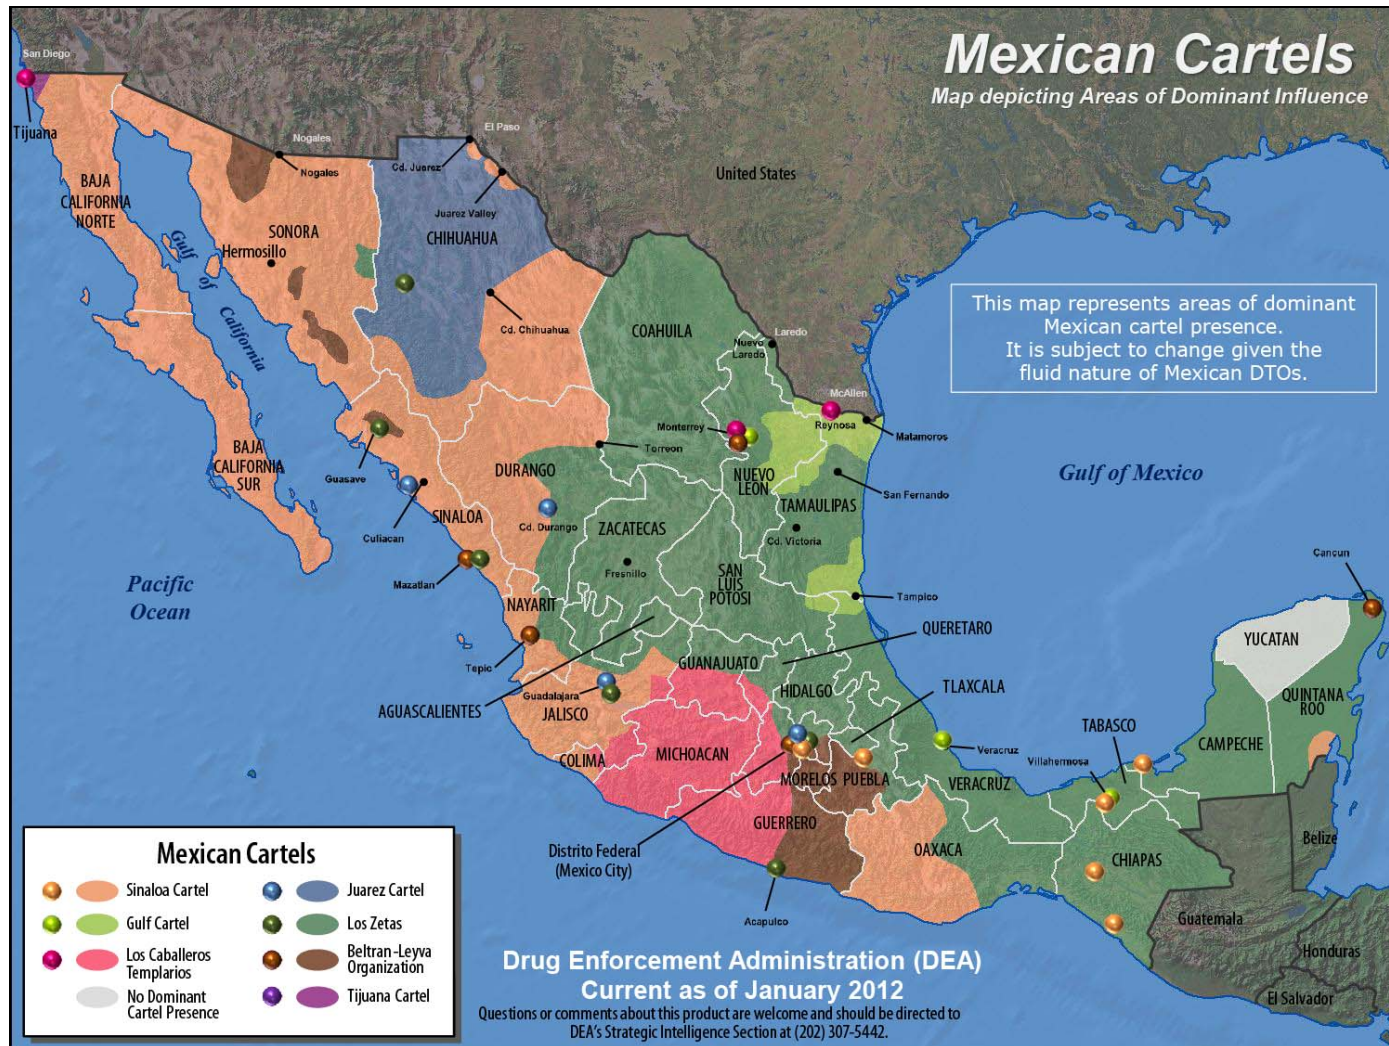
Mexican Cartels
Map depicting Areas of Dominant Influence

This map represents areas of dominant Mexican cartel presence. It is subject to change given the fluid nature of Mexican DTOs.

San Diego
Tijuana
BAJA CALIFORNIA NORTE
Nogales
Nogales
El Paso
Cd. Juarez
Juarez Valley
United States
SONORA
Hermosillo
Gulf of California
CHIHUAHUA
Cd. Chihuahua
COAHUILA
Laredo
Nuevo Laredo
McAllen
Reynosa
Matamoros
Monterrey
Torreon
BAJA CALIFORNIA SUR
Guasave
Culiacan
SINALOA
DURANGO
Cd. Durango
NUEVO LEON
TAMAULIPAS
San Fernando
Cd. Victoria
Gulf of Mexico
ZACATECAS
Fresnillo
SAN LUIS POTOSI
Tampico
Mazatlan
Pacific Ocean
NAYARIT
Tepic
AGUASCALIENTES
Guadalajara
JALISCO
GUANAJUATO
QUERETARO
HIDALGO
TLAXCALA
Cancun
YUCATAN
QUINTANA ROO
CAMPECHE
TABASCO
Villahermosa
Veracruz
VERACRUZ
COLIMA
MICHOACAN
MORELOS
PUEBLA
GUERRERO
OAXACA
Distrito Federal (Mexico City)
Acapulco
CHIAPAS
Belize
Guatemala
Honduras
El Salvador

Mexican Cartels
Sinaloa Cartel
Gulf Cartel
Los Caballeros Templarios
No Dominant Cartel Presence
Juarez Cartel
Los Zetas
Beltran-Leyva Organization
Tijuana Cartel

Drug Enforcement Administration (DEA)
Current as of January 2012
Questions or comments about this product are welcome and should be directed to DEA's Strategic Intelligence Section at (202) 307-5442.